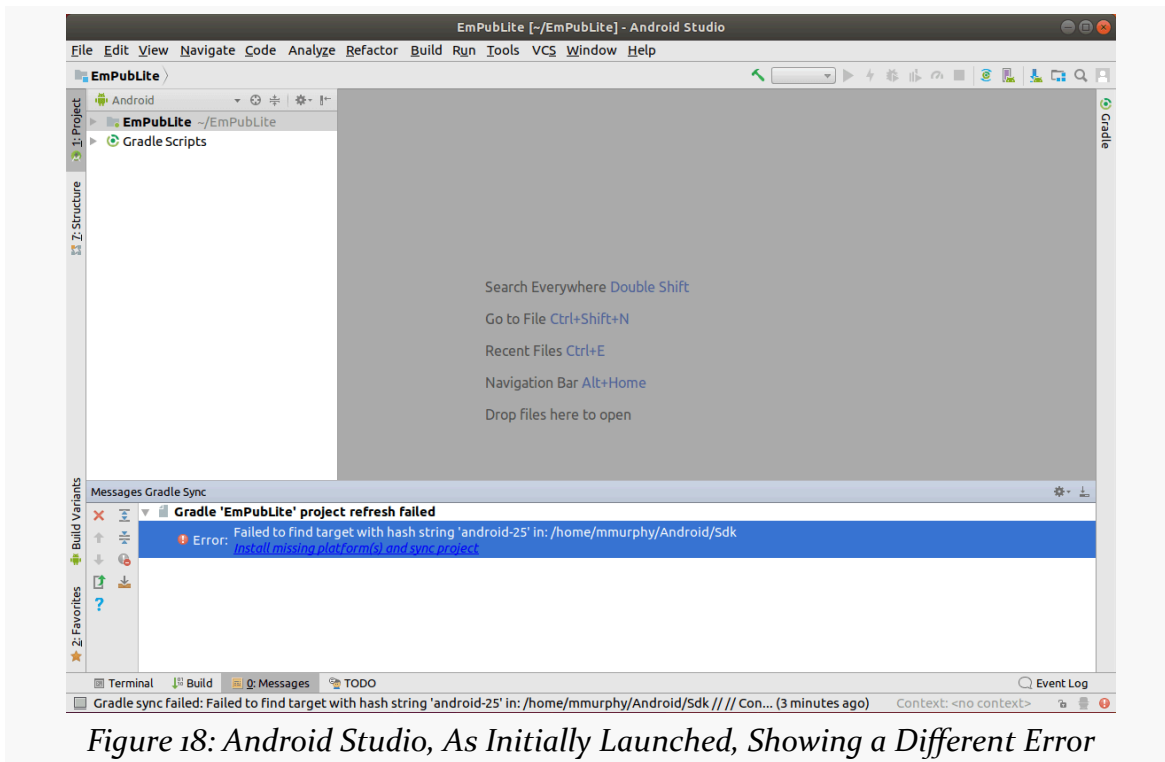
EmPubLite [~/EmPubLite] - Android Studio

File Edit View Navigate Code Analyze Refactor Build Run Tools VCS Window Help

EmPubLite

Android

EmPubLite ~/EmPubLite

Gradle Scripts

1: Project

7: Structure

Build Variants

2: Favorites

Gradle

Search Everywhere Double Shift

Go to File Ctrl+Shift+N

Recent Files Ctrl+E

Navigation Bar Alt+Home

Drop files here to open

Messages Gradle Sync

Gradle 'EmPubLite' project refresh failed

Error: Failed to find target with hash string 'android-25' in: /home/mmurphy/Android/Sdk
Install missing platform(s) and sync project

Terminal Build 0: Messages TODO Event Log

Gradle sync failed: Failed to find target with hash string 'android-25' in: /home/mmurphy/Android/Sdk // // Con... (3 minutes ago) Context: <no context>

Figure 18: Android Studio, As Initially Launched, Showing a Different Error